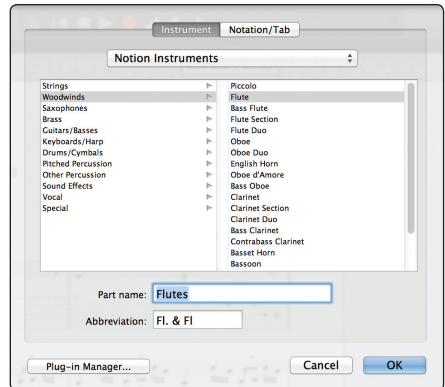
Instrument | Notation/Tab

Notion Instruments

| | |
|---|---|
| Strings | Piccolo |
| Woodwinds | Flute |
| Saxophones | Bass Flute |
| Brass | Flute Section |
| Guitars/Basses | Flute Duo |
| Keyboards/Harp | Oboe |
| Drums/Cymbals | Oboe Duo |
| Pitched Percussion | English Horn |
| Other Percussion | Oboe d'Amore |
| Sound Effects | Bass Oboe |
| Vocal | Clarinet |
| Special | Clarinet Section |
| | Clarinet Duo |
| | Bass Clarinet |
| | Contrabass Clarinet |
| | Basset Horn |
| | Bassoon |

Part name: Flutes

Abbreviation: Fl. & Fl

Plug-in Manager...

Cancel

OK